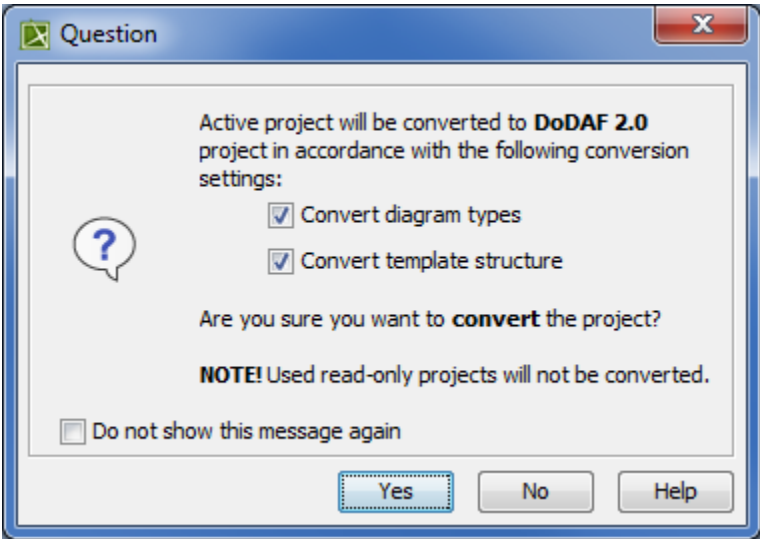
Question

Active project will be converted to DoDAF 2.0 project in accordance with the following conversion settings:

Convert diagram types

Convert template structure

Are you sure you want to convert the project?

NOTE! Used read-only projects will not be converted.

Do not show this message again

Yes

No

Help